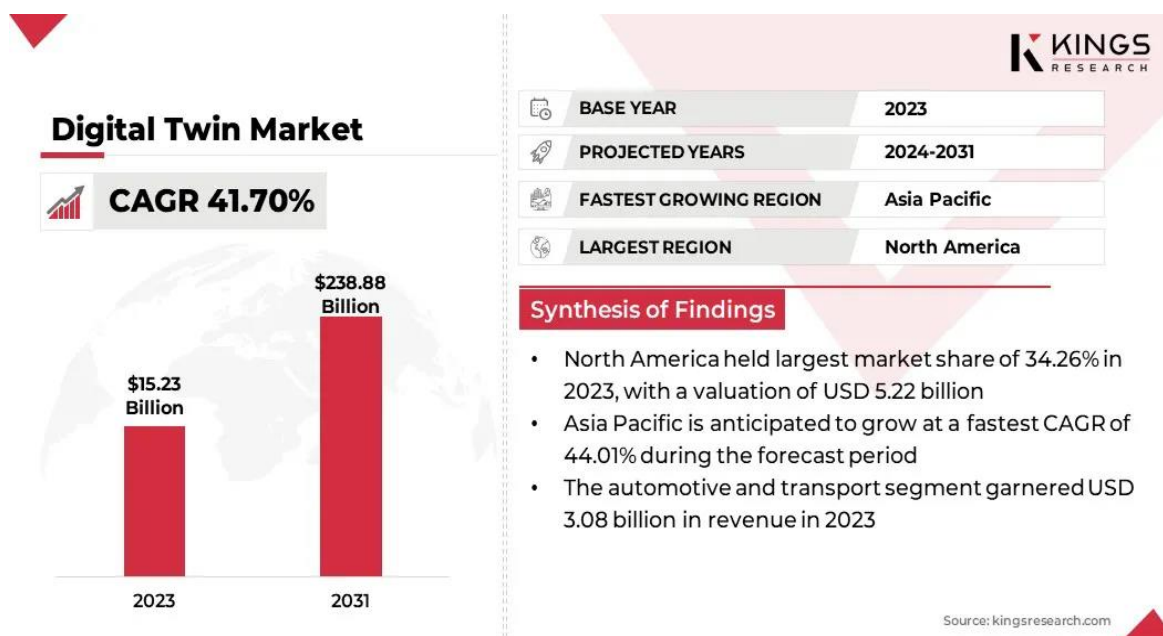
Digital Twin Market

CAGR 41.70%

$15.23 Billion

$238.88 Billion

2023

2031

KINGS RESEARCH

| BASE YEAR | 2023 |
|---|---|
| PROJECTED YEARS | 2024-2031 |
| FASTEST GROWING REGION | Asia Pacific |
| LARGEST REGION | North America |

Synthesis of Findings

• North America held largest market share of 34.26% in 2023, with a valuation of USD 5.22 billion

• Asia Pacific is anticipated to grow at a fastest CAGR of 44.01% during the forecast period

• The automotive and transport segment garnered USD 3.08 billion in revenue in 2023

Source: kingsresearch.com